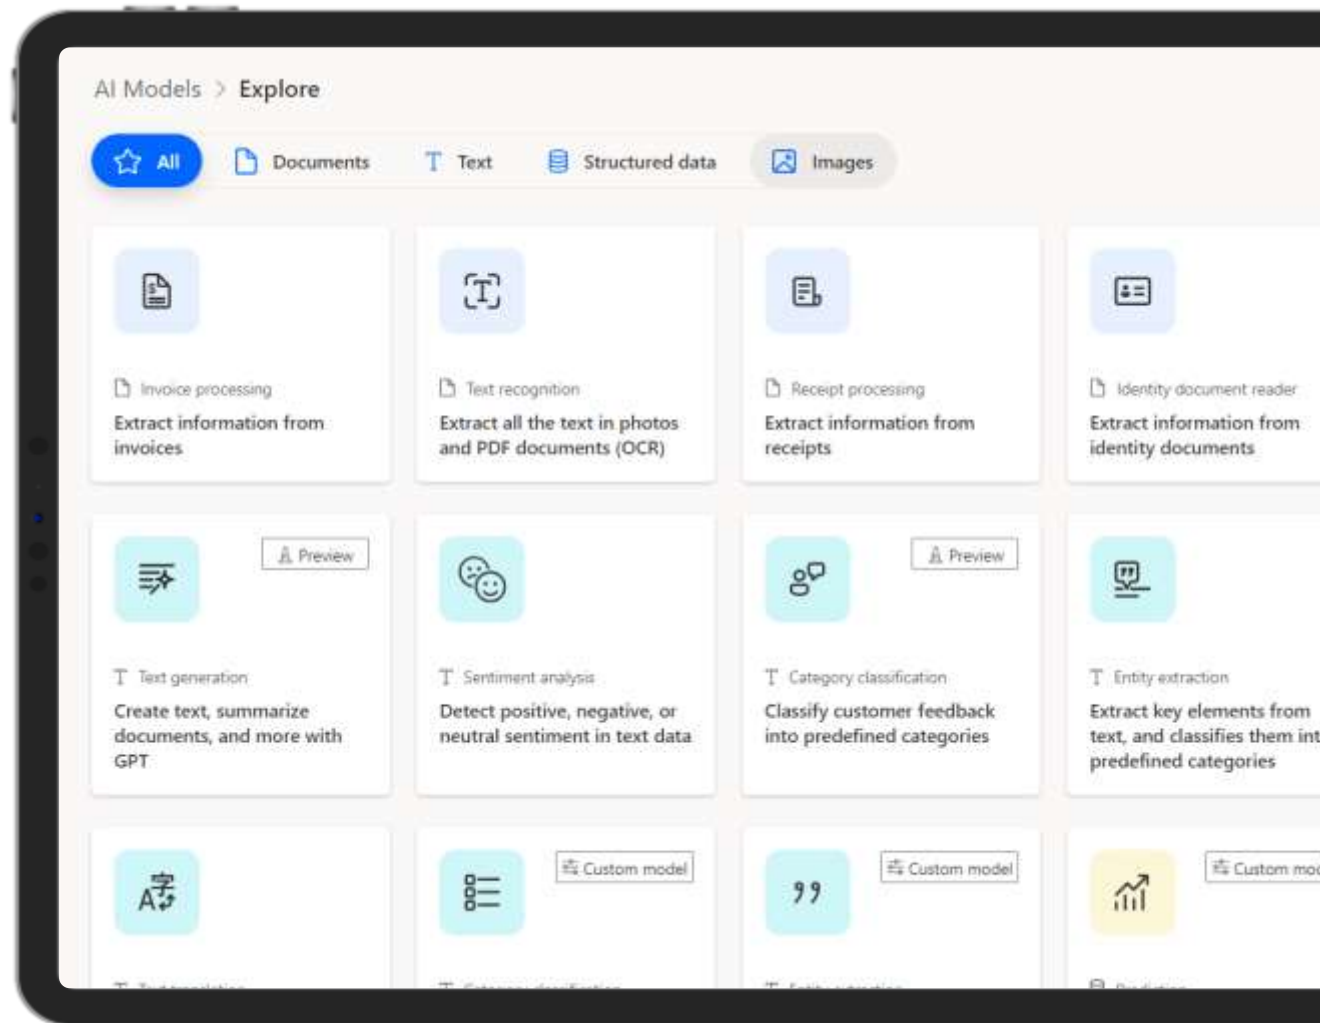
AI Models > Explore

All Documents Text Structured data Images

Invoice processing
Extract information from invoices

Text recognition
Extract all the text in photos and PDF documents (OCR)

Receipt processing
Extract information from receipts

Identity document reader
Extract information from identity documents

Preview
Text generation
Create text, summarize documents, and more with GPT

Sentiment analysis
Detect positive, negative, or neutral sentiment in text data

Preview
Category classification
Classify customer feedback into predefined categories

Entity extraction
Extract key elements from text, and classifies them int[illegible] predefined categories

Custom model

Custom model

Custom mo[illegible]

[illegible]